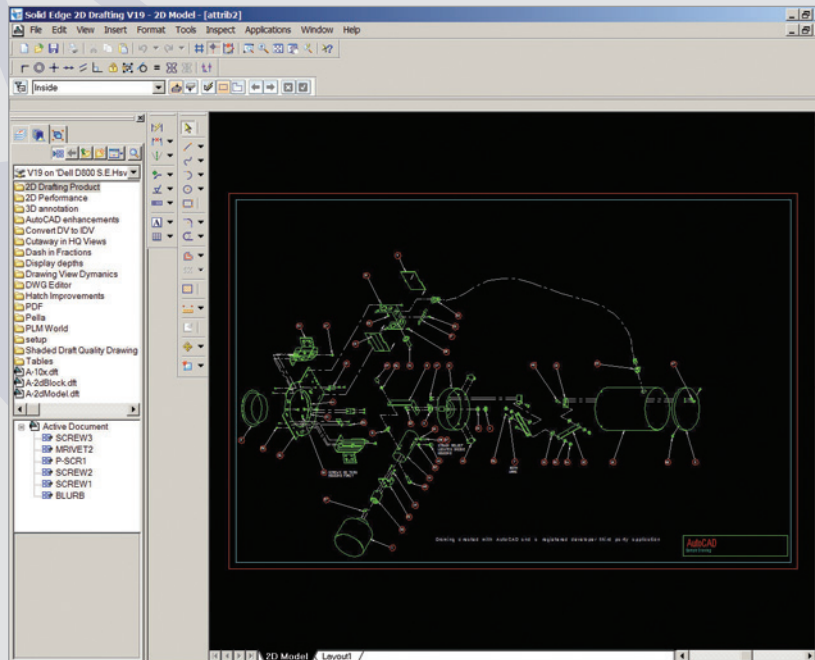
Solid Edge 2D Drafting V19 - 2D Model - [attrib2]

File Edit View Insert Format Tools Inspect Applications Window Help

Inside

V19 on 'Dell D800 S.E.Hsv

2D Drafting Product
2D Performance
3D annotation
AutoCAD enhancements
Convert DV to IDV
Cutaway in HQ Views
Dash in Fractions
Display depths
Drawing View Dymanics
DWG Editor
Hatch Improvements
PDF
Pells
PLM World
setup
Shaded Draft Quality Drawing
Tables
A-10x.dft
A-2dBlock.dft
A-2dModel.dft

Active Document
SCREW3
MRIVET2
P-SCR1
SCREW2
SCREW1
BLURB

Drawing created with AutoCAD and a registered developer third party application

AutoCAD

2D Model Layout1